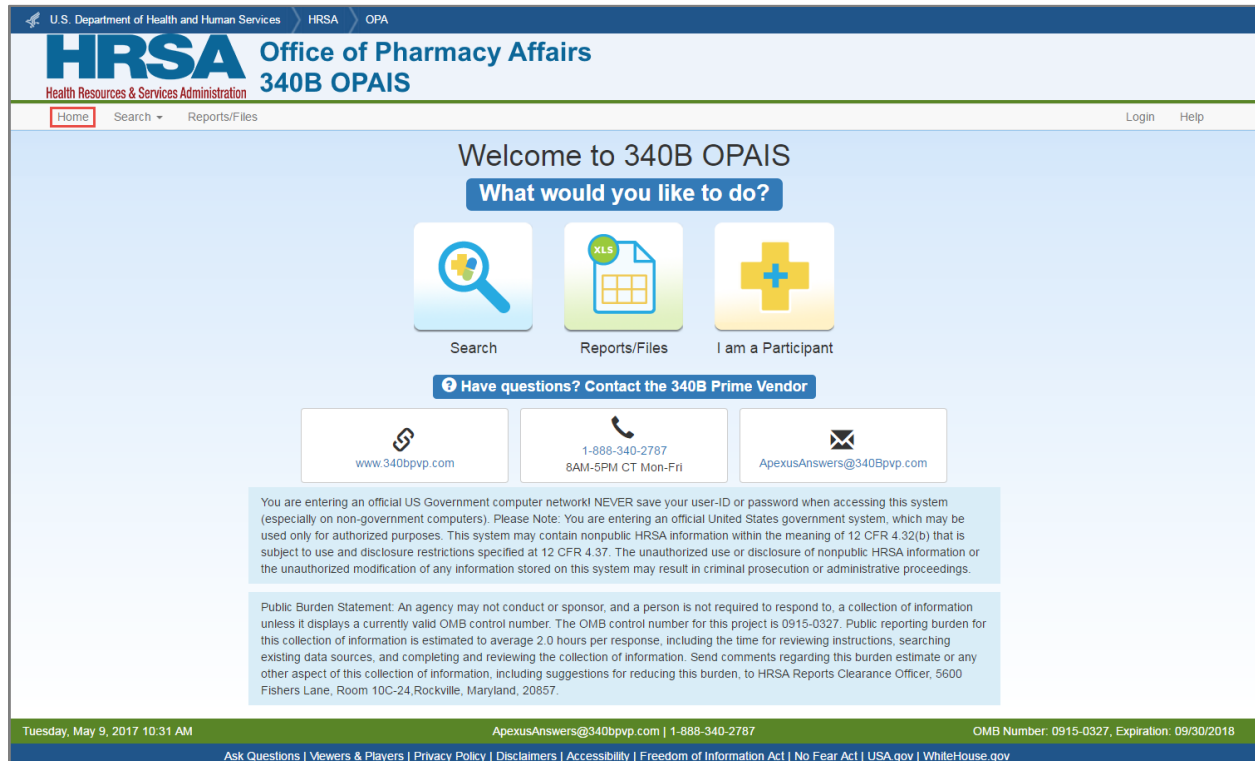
U.S. Department of Health and Human Services HRSA OPA

HRSA Health Resources & Services Administration

Office of Pharmacy Affairs
340B OPAIS

Home Search Reports/Files Login Help

Welcome to 340B OPAIS

What would you like to do?

Search

XLS

Reports/Files

I am a Participant

Have questions? Contact the 340B Prime Vendor

www.340bpvp.com

1-888-340-2787
8AM-5PM CT Mon-Fri

ApexusAnswers@340Bpvp.com

You are entering an official US Government computer network! NEVER save your user-ID or password when accessing this system (especially on non-government computers). Please Note: You are entering an official United States government system, which may be used only for authorized purposes. This system may contain nonpublic HRSA information within the meaning of 12 CFR 4.32(b) that is subject to use and disclosure restrictions specified at 12 CFR 4.37. The unauthorized use or disclosure of nonpublic HRSA information or the unauthorized modification of any information stored on this system may result in criminal prosecution or administrative proceedings.

Public Burden Statement: An agency may not conduct or sponsor, and a person is not required to respond to, a collection of information unless it displays a currently valid OMB control number. The OMB control number for this project is 0915-0327. Public reporting burden for this collection of information is estimated to average 2.0 hours per response, including the time for reviewing instructions, searching existing data sources, and completing and reviewing the collection of information. Send comments regarding this burden estimate or any other aspect of this collection of information, including suggestions for reducing this burden, to HRSA Reports Clearance Officer, 5600 Fishers Lane, Room 10C-24,Rockville, Maryland, 20857.

Tuesday, May 9, 2017 10:31 AM ApexusAnswers@340bpvp.com | 1-888-340-2787 OMB Number: 0915-0327, Expiration: 09/30/2018

Ask Questions | Viewers & Players | Privacy Policy | Disclaimers | Accessibility | Freedom of Information Act | No Fear Act | USA.gov | WhiteHouse.gov